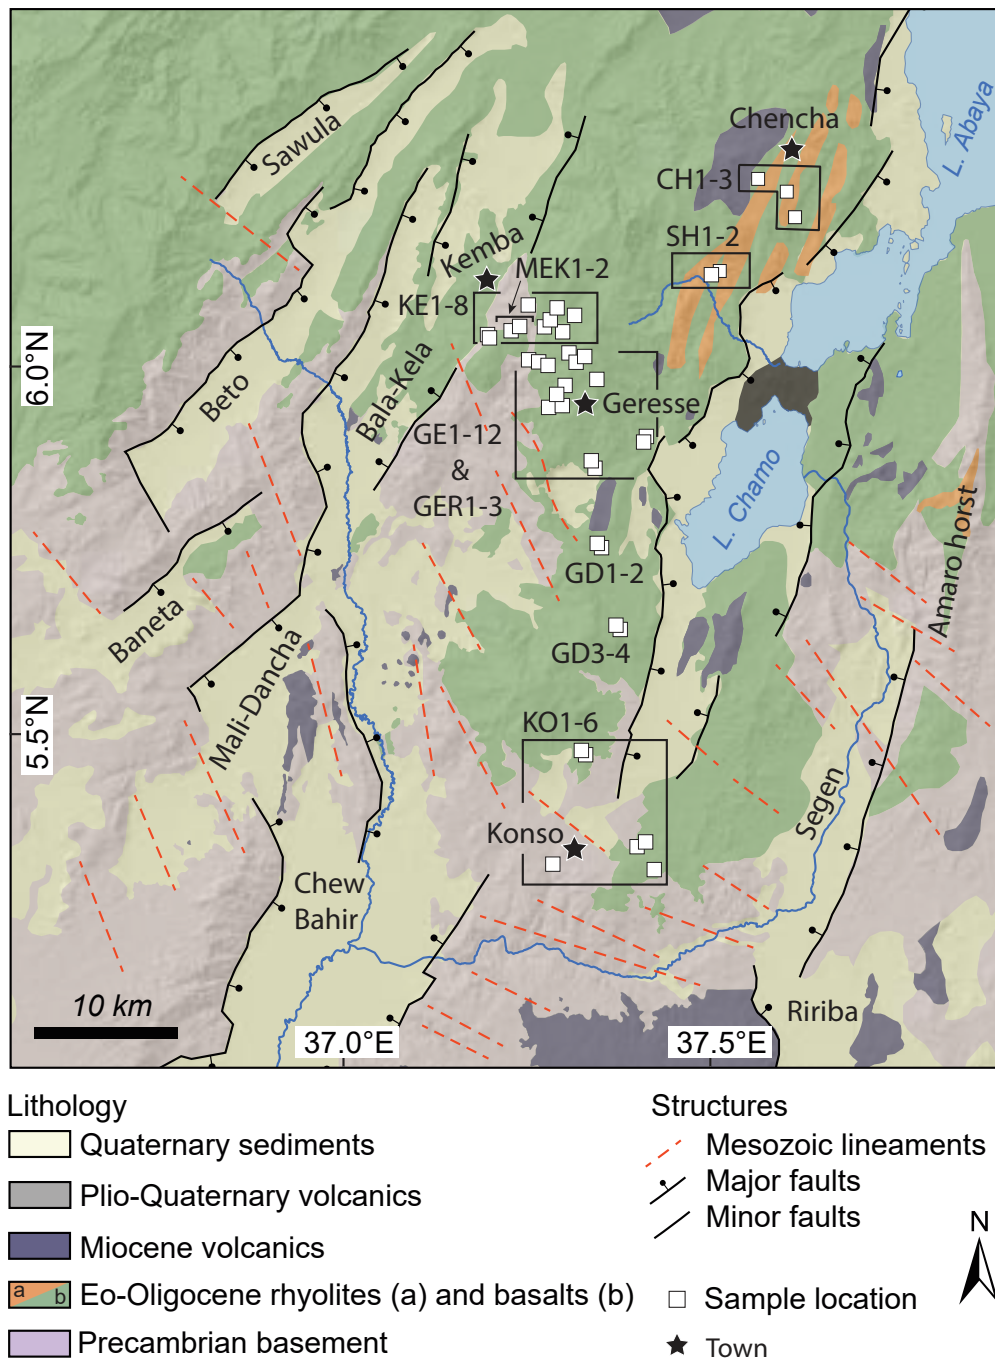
Sawula
Chencha
L. Abaya
CH1-3
SH1-2
Kemba
MEK1-2
KE1-8
6.0°N
Beto
Bala-Kela
Geresse
GE1-12
&
GER1-3
L. Chamo
Amaro horst
GD1-2
Baneta
Mali-Dancha
GD3-4
5.5°N
KO1-6
Segen
Konso
Chew
Bahir
10 km
Ririba
37.0°E
37.5°E

Lithology
Quaternary sediments
Plio-Quaternary volcanics
Miocene volcanics
a b Eo-Oligocene rhyolites (a) and basalts (b)
Precambrian basement

Structures
Mesozoic lineaments
Major faults
Minor faults
Sample location
Town
N